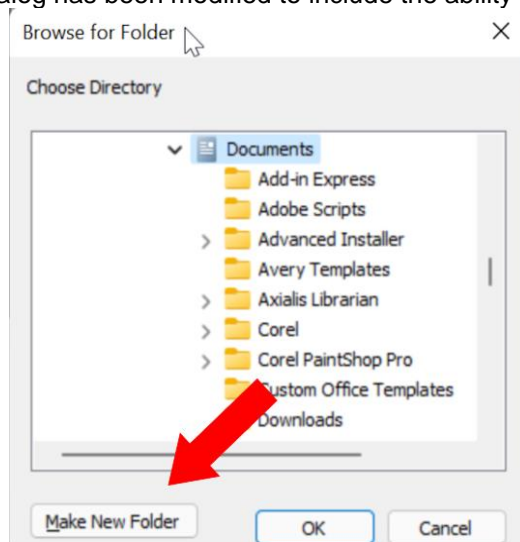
alog has been modified to include the ability

Browse for Folder

×

Choose Directory

Documents
Add-in Express
Adobe Scripts
Advanced Installer
Avery Templates
Axialis Librarian
Corel
Corel PaintShop Pro
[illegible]ustom Office Templates
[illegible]ownloads

Make New Folder

OK

Cancel